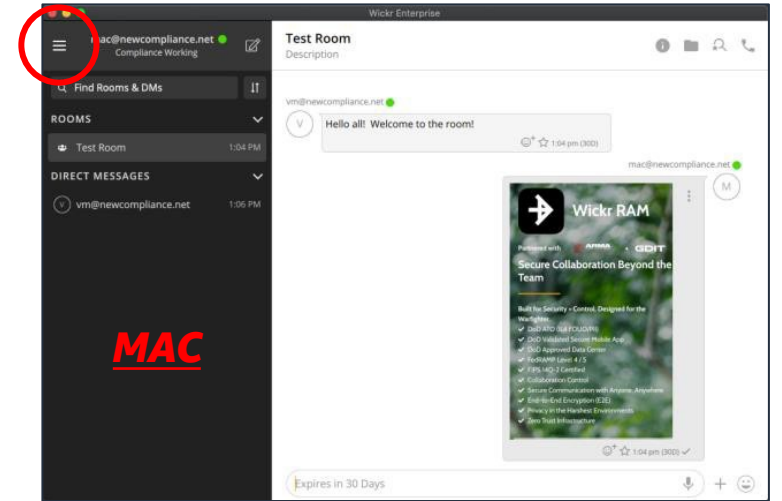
Wickr Enterprise

mac@newcompliance.net
Compliance Working

Find Rooms & DMs

ROOMS

Test Room 1:04 PM

DIRECT MESSAGES

vm@newcompliance.net 1:06 PM

MAC

Test Room
Description

vm@newcompliance.net

Hello all! Welcome to the room!

1:04 pm (30D)

mac@newcompliance.net

Wickr RAM

Partnered with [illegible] GDIT

Secure Collaboration Beyond the Team

Built for Security + Control, Designed for the Warfighter.
DoD ATO (IL4 FOUO/PII)
DoD Validated Secure Mobile App
DoD Approved Data Center
FedRAMP Level 4 / 5
FIPS 140-2 Certified
Collaboration Control
Secure Communication with Anyone, Anywhere
End-to-End Encryption (E2E)
Privacy in the Harshest Environments
Zero Trust Infrastructure

1:04 pm (30D)

Expires in 30 Days